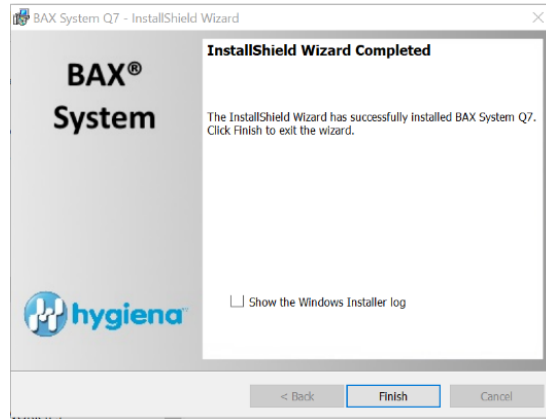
BAX System Q7 - InstallShield Wizard

BAX®
System

hygiena

InstallShield Wizard Completed

The InstallShield Wizard has successfully installed BAX System Q7. Click Finish to exit the wizard.

Show the Windows Installer log

< Back
Finish
Cancel